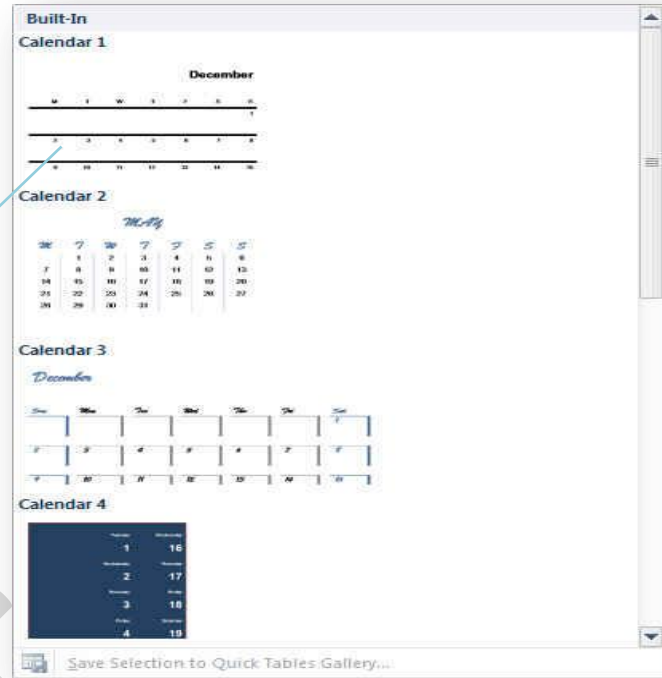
Built-In

Calendar 1

December

| M | T | W | T | F | S | S |
|---|---|---|---|---|---|---|
| | | | | | | 1 |
| 2 | 3 | 4 | 5 | 6 | 7 | 8 |
| 9 | 10 | 11 | 12 | 13 | 14 | 15 |

Calendar 2

MAY

| M | T | W | T | F | S | S |
|---|---|---|---|---|---|---|
| | 1 | 2 | 3 | 4 | 5 | 6 |
| 7 | 8 | 9 | 10 | 11 | 12 | 13 |
| 14 | 15 | 16 | 17 | 18 | 19 | 20 |
| 21 | 22 | 23 | 24 | 25 | 26 | 27 |
| 28 | 29 | 30 | 31 | | | |

Calendar 3

December

| Sun | Mon | Tue | Wed | Thu | Fri | Sat |
|---|---|---|---|---|---|---|
| | | | | | | 1 |
| 2 | 3 | 4 | 5 | 6 | 7 | 8 |
| 9 | 10 | 11 | 12 | 13 | 14 | 15 |

Calendar 4

Tuesday 1 Wednesday 16
Wednesday 2 Thursday 17
Thursday 3 Friday 18
Friday 4 Saturday 19

Save Selection to Quick Tables Gallery...